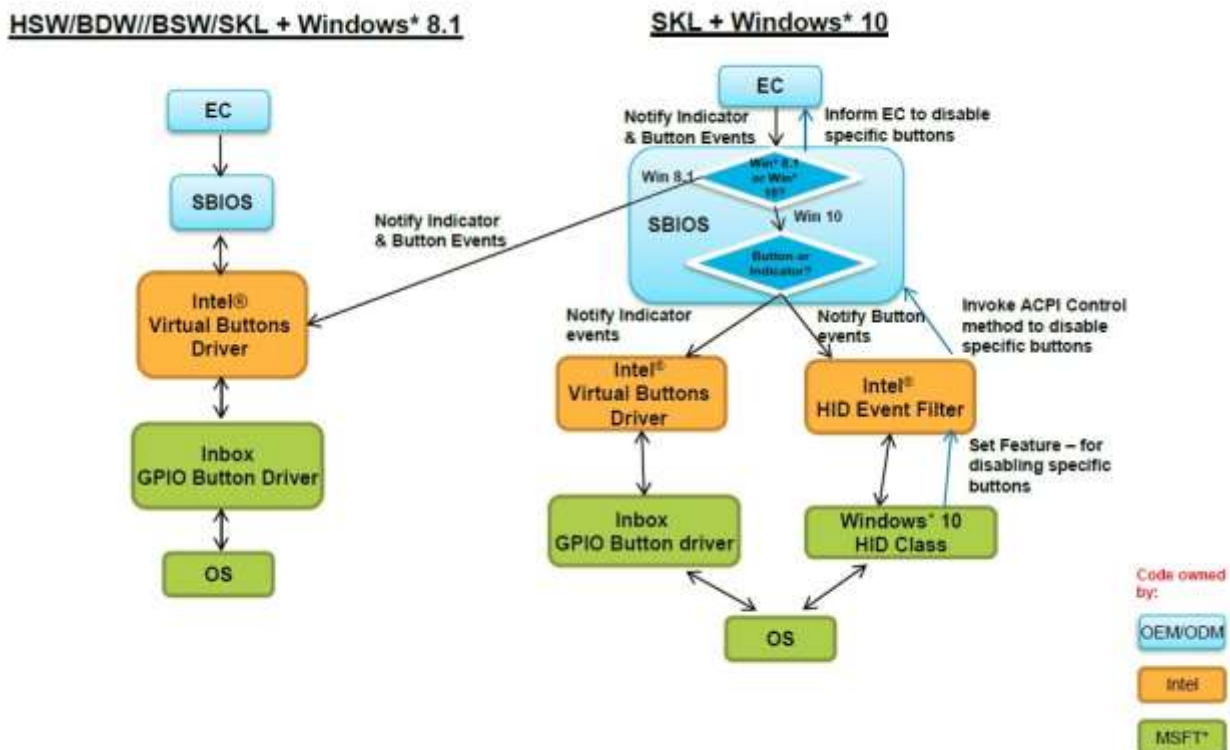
HSW/BDW//BSW/SKL + Windows* 8.1

EC

SBIOS

Intel®
Virtual Buttons
Driver

Inbox
GPIO Button Driver

OS

Notify Indicator
& Button Events

SKL + Windows* 10

EC

Notify Indicator
& Button Events

Inform EC to disable
specific buttons

Win 8.1

Win* 8.1
or Win*
10?

Win 10

SBIOS

Button or
Indicator?

Invoke ACPI Control
method to disable
specific buttons

Notify Indicator
events

Notify Button
events

Intel®
Virtual Buttons
Driver

Intel®
HID Event Filter

Set Feature – for
disabling specific
buttons

Inbox
GPIO Button driver

Windows* 10
HID Class

OS

Code owned
by:

OEM/ODM

Intel

MSFT*